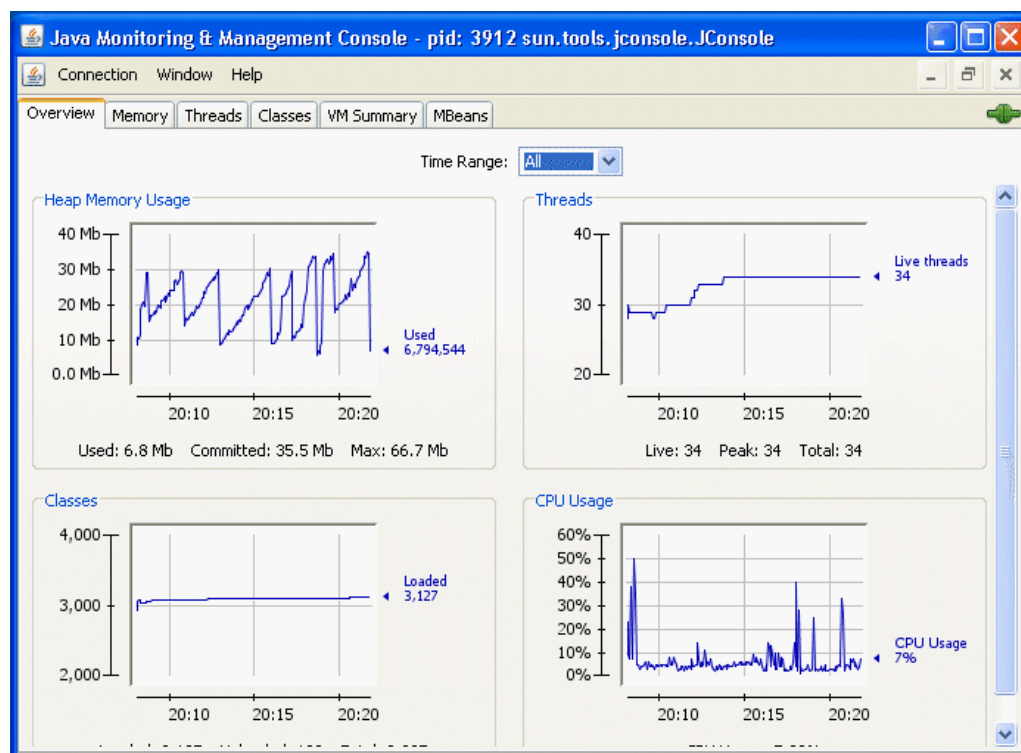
Java Monitoring & Management Console - pid: 3912 sun.tools.jconsole.JConsole

Connection Window Help

Overview Memory Threads Classes VM Summary MBeans

Time Range: All

Heap Memory Usage

40 Mb
30 Mb
20 Mb
10 Mb
0.0 Mb

Used 6,794,544

20:10 20:15 20:20

Used: 6.8 Mb Committed: 35.5 Mb Max: 66.7 Mb

Threads

40
30
20

Live threads 34

20:10 20:15 20:20

Live: 34 Peak: 34 Total: 34

Classes

4,000
3,000
2,000

Loaded 3,127

20:10 20:15 20:20

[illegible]

CPU Usage

60%
50%
40%
30%
20%
10%
0%

CPU Usage 7%

20:10 20:15 20:20

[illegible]